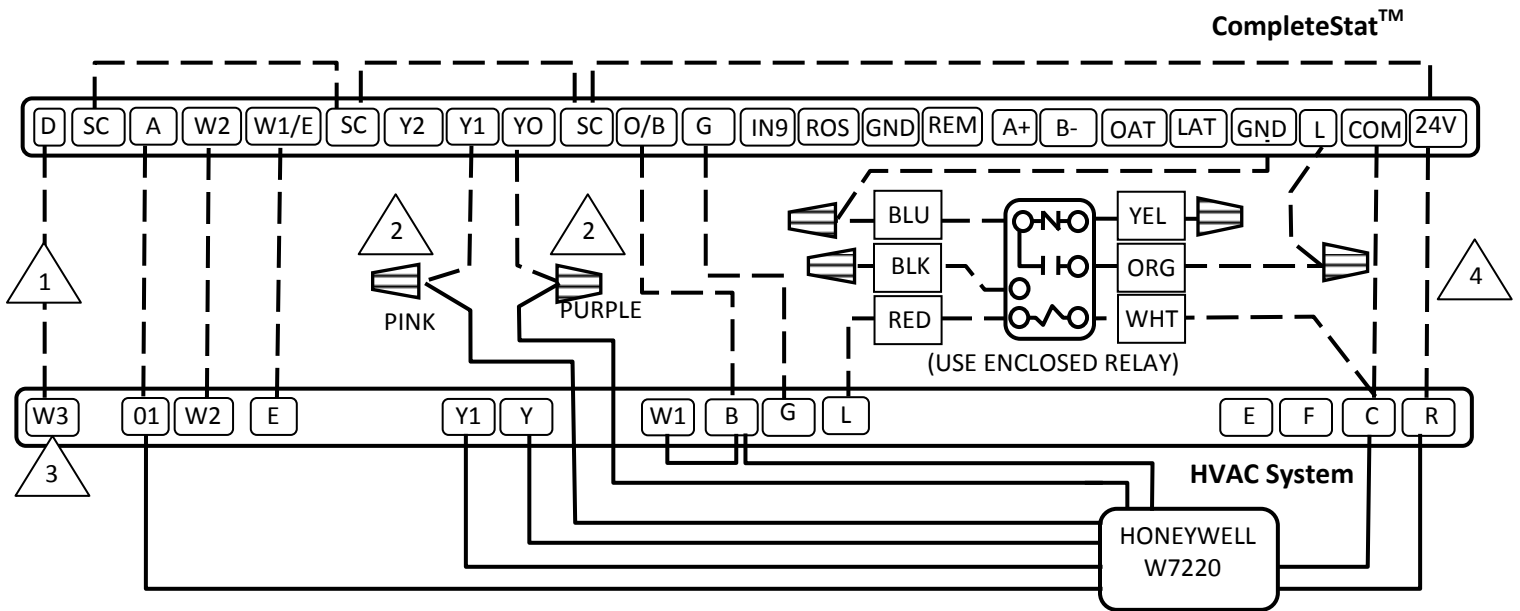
CompleteStat™

D SC A W2 W1/E SC Y2 Y1 YO SC O/B G IN9 ROS GND REM A+ B- OAT LAT GND L COM 24V

1

2

2

PINK

PURPLE

BLU

BLK

RED

YEL

ORG

WHT

4

(USE ENCLOSED RELAY)

W3 01 W2 E Y1 Y W1 B G L E F C R

3

HVAC System

HONEYWELL W7220